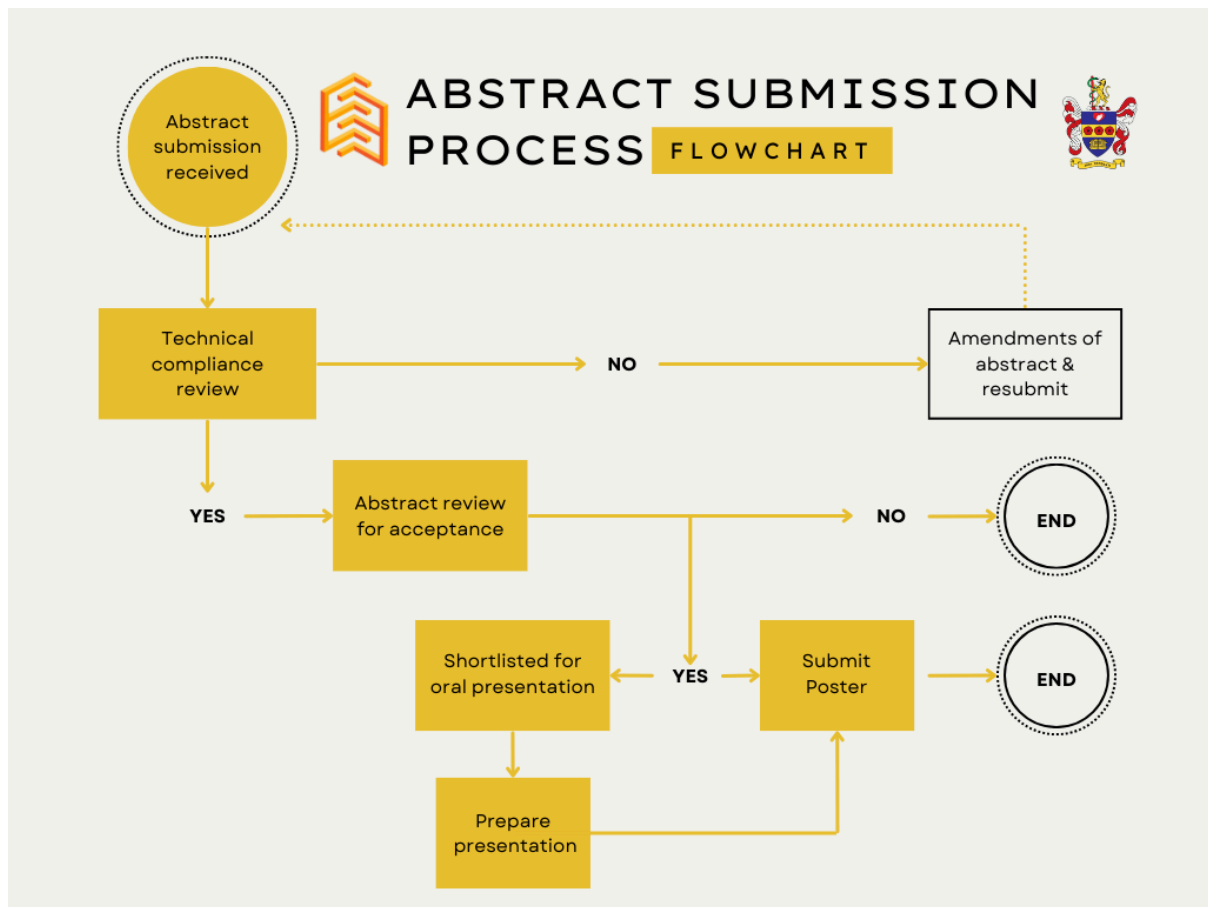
ABSTRACT SUBMISSION PROCESS FLOWCHART

Abstract submission received

Technical compliance review

NO

Amendments of abstract & resubmit

YES

Abstract review for acceptance

NO

END

Shortlisted for oral presentation

YES

Submit Poster

END

Prepare presentation